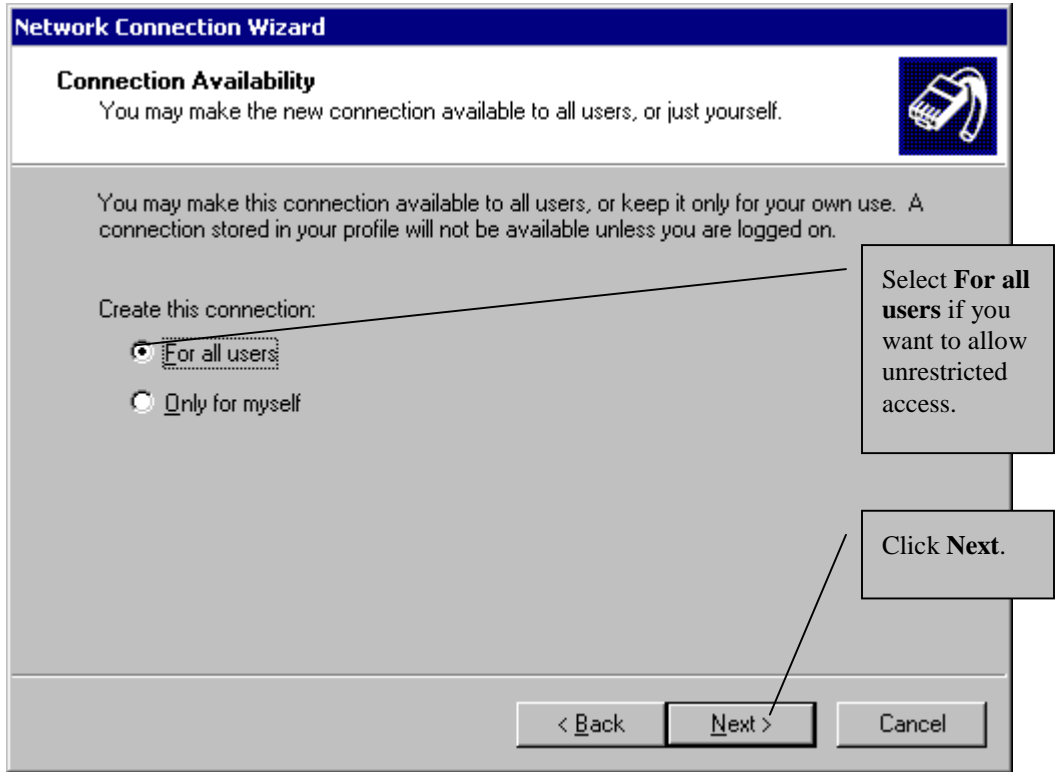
Network Connection Wizard

Connection Availability
You may make the new connection available to all users, or just yourself.

You may make this connection available to all users, or keep it only for your own use. A connection stored in your profile will not be available unless you are logged on.

Select **For all users** if you want to allow unrestricted access.

Create this connection:

For all users

Only for myself

Click **Next**.

< Back

Next >

Cancel